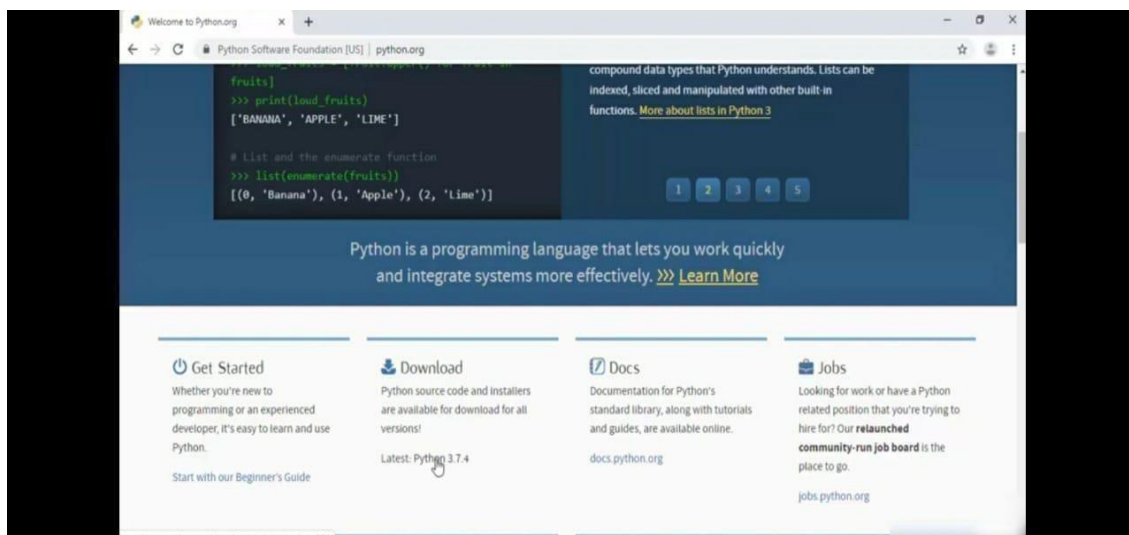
Welcome to Python.org × +

Python Software Foundation [US] | python.org

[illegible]
fruits]
>>> print(loud_fruits)
['BANANA', 'APPLE', 'LIME']

# List and the enumerate function
>>> list(enumerate(fruits))
[(0, 'Banana'), (1, 'Apple'), (2, 'Lime')]

compound data types that Python understands. Lists can be indexed, sliced and manipulated with other built-in functions. More about lists in Python 3

1 2 3 4 5

Python is a programming language that lets you work quickly and integrate systems more effectively. >>> Learn More

Get Started
Whether you're new to programming or an experienced developer, it's easy to learn and use Python.

Start with our Beginner's Guide

Download
Python source code and installers are available for download for all versions!

Latest: Python 3.7.4

Docs
Documentation for Python's standard library, along with tutorials and guides, are available online.

docs.python.org

Jobs
Looking for work or have a Python related position that you're trying to hire for? Our **relaunched community-run job board** is the place to go.

jobs.python.org